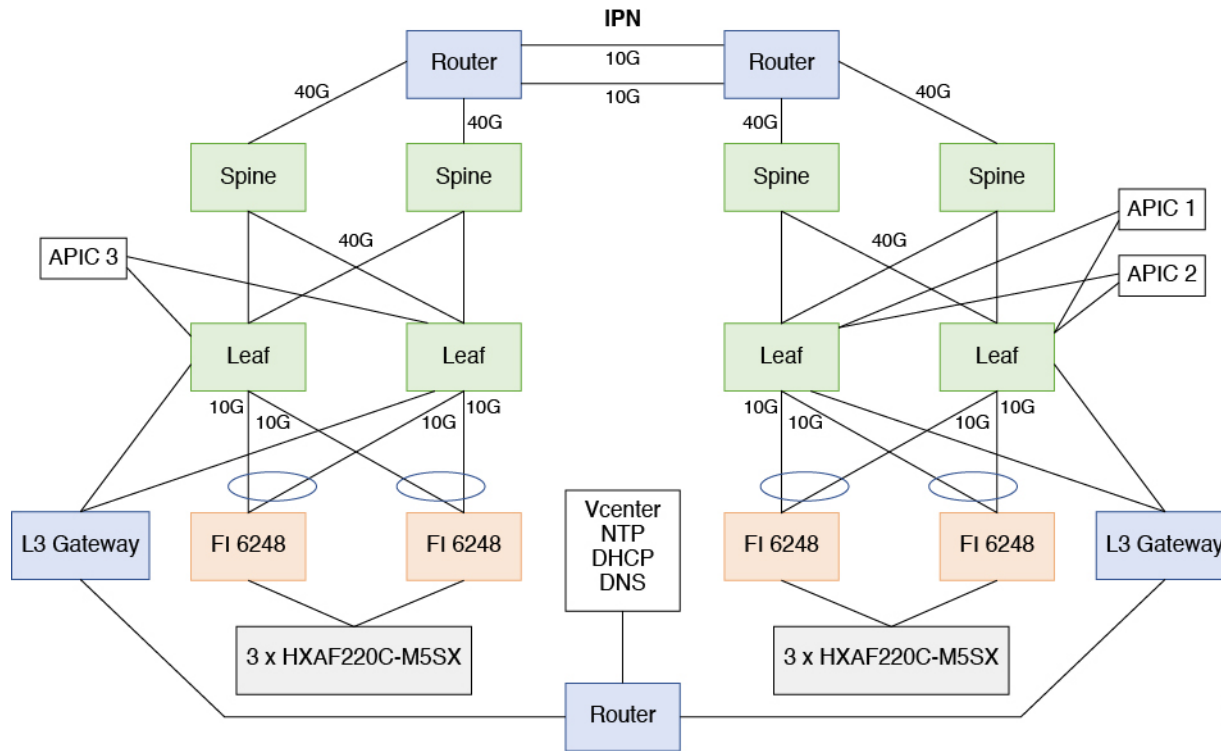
IPN

Router

10G

10G

Router

40G

40G

40G

40G

Spine

Spine

Spine

Spine

APIC 1

APIC 3

40G

40G

APIC 2

Leaf

Leaf

Leaf

Leaf

10G

10G

10G

10G

10G

10G

10G

10G

L3 Gateway

FI 6248

FI 6248

Vcenter
NTP
DHCP
DNS

FI 6248

FI 6248

L3 Gateway

3 x HXAF220C-M5SX

3 x HXAF220C-M5SX

Router